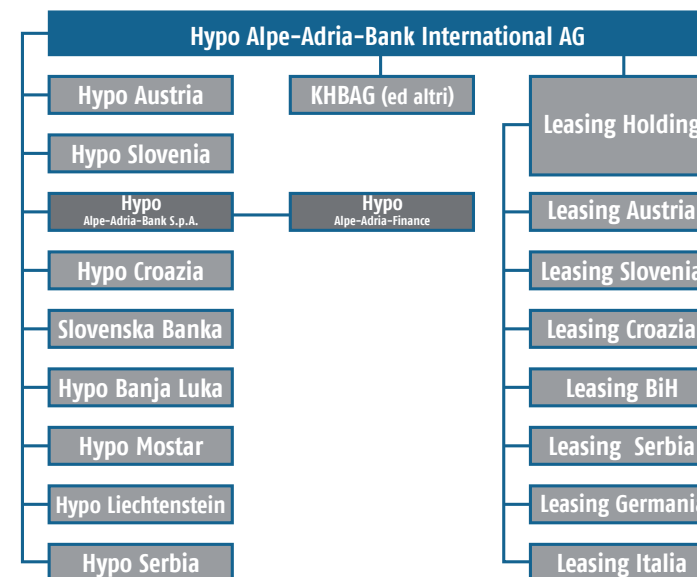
Hypo Alpe-Adria-Bank International AG

Hypo Austria

Hypo Slovenia

Hypo
Alpe-Adria-Bank S.p.A.

Hypo Croazia

Slovenska Banka

Hypo Banja Luka

Hypo Mostar

Hypo Liechtenstein

Hypo Serbia

KHBAG (ed altri)

Hypo
Alpe-Adria-Finance

Leasing Holding

Leasing Austria

Leasing Slovenia

Leasing Croazia

Leasing BiH

Leasing Serbia

Leasing Germania

Leasing Italia